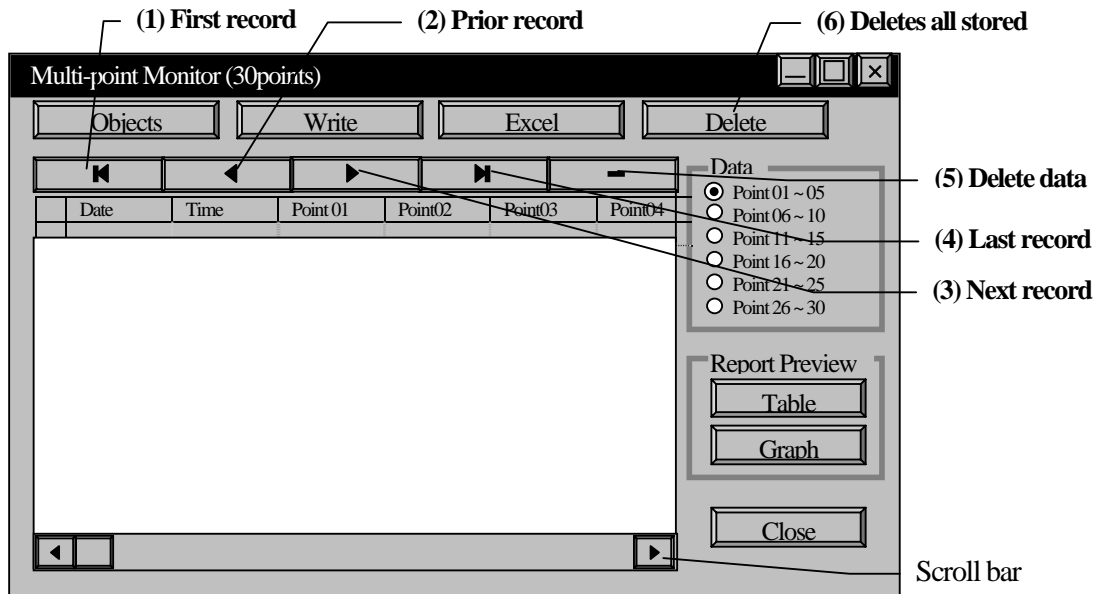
(1) First record
(2) Prior record
(6) Deletes all stored

Multi-point Monitor (30points)

Objects
Write
Excel
Delete

Data
Point 01 ~ 05
Point 06 ~ 10
Point 11 ~ 15
Point 16 ~ 20
Point 21 ~ 25
Point 26 ~ 30

(5) Delete data
(4) Last record
(3) Next record

| | Date | Time | Point 01 | Point02 | Point03 | Point04 |
|---|---|---|---|---|---|---|
| | | | | | | |

Report Preview
Table
Graph

Close

Scroll bar